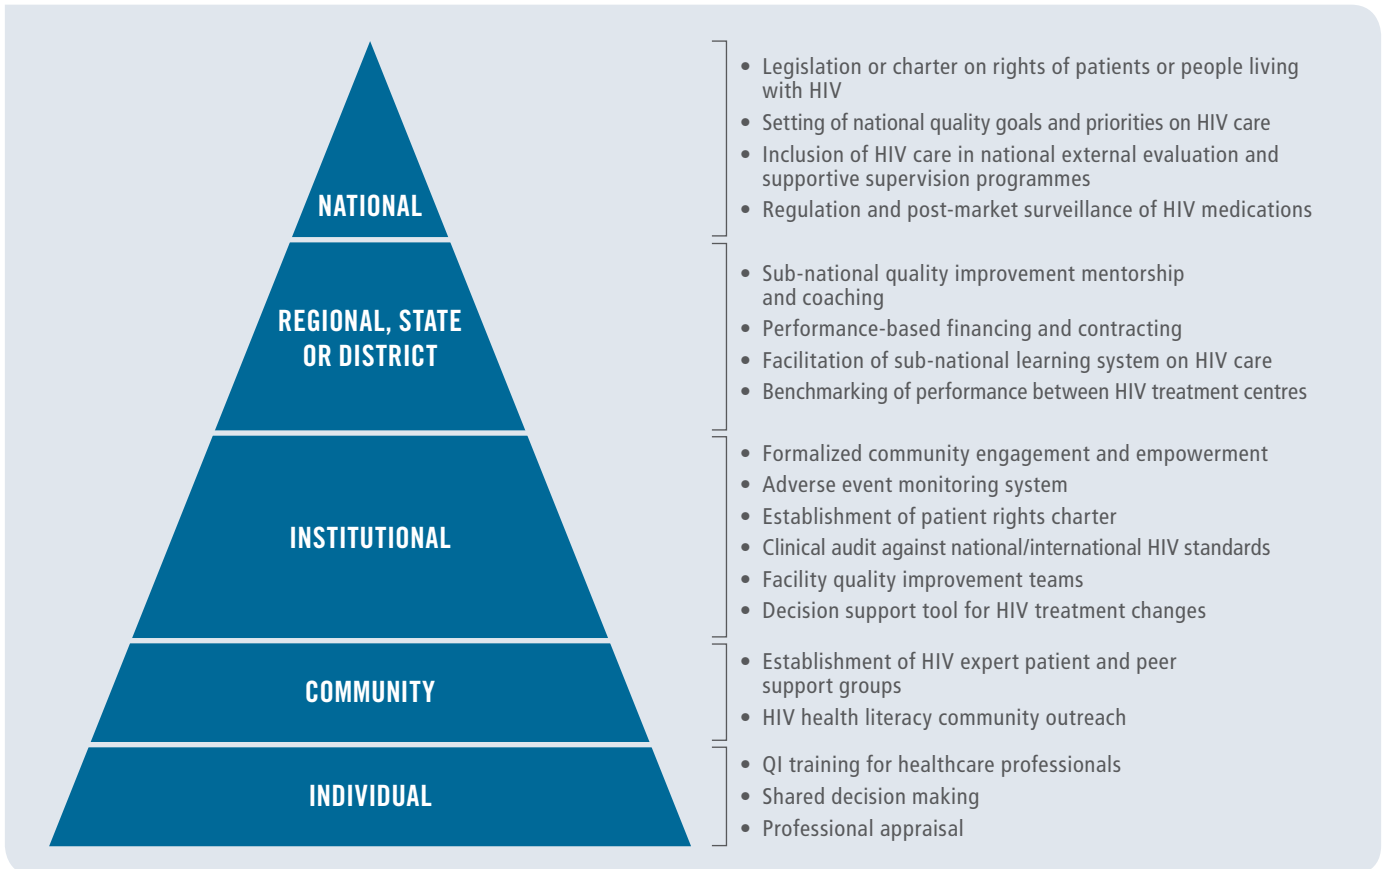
NATIONAL

REGIONAL, STATE OR DISTRICT

INSTITUTIONAL

COMMUNITY

INDIVIDUAL

- Legislation or charter on rights of patients or people living with HIV
- Setting of national quality goals and priorities on HIV care
- Inclusion of HIV care in national external evaluation and supportive supervision programmes
- Regulation and post-market surveillance of HIV medications

- Sub-national quality improvement mentorship and coaching
- Performance-based financing and contracting
- Facilitation of sub-national learning system on HIV care
- Benchmarking of performance between HIV treatment centres

- Formalized community engagement and empowerment
- Adverse event monitoring system
- Establishment of patient rights charter
- Clinical audit against national/international HIV standards
- Facility quality improvement teams
- Decision support tool for HIV treatment changes

- Establishment of HIV expert patient and peer support groups
- HIV health literacy community outreach

- QI training for healthcare professionals
- Shared decision making
- Professional appraisal